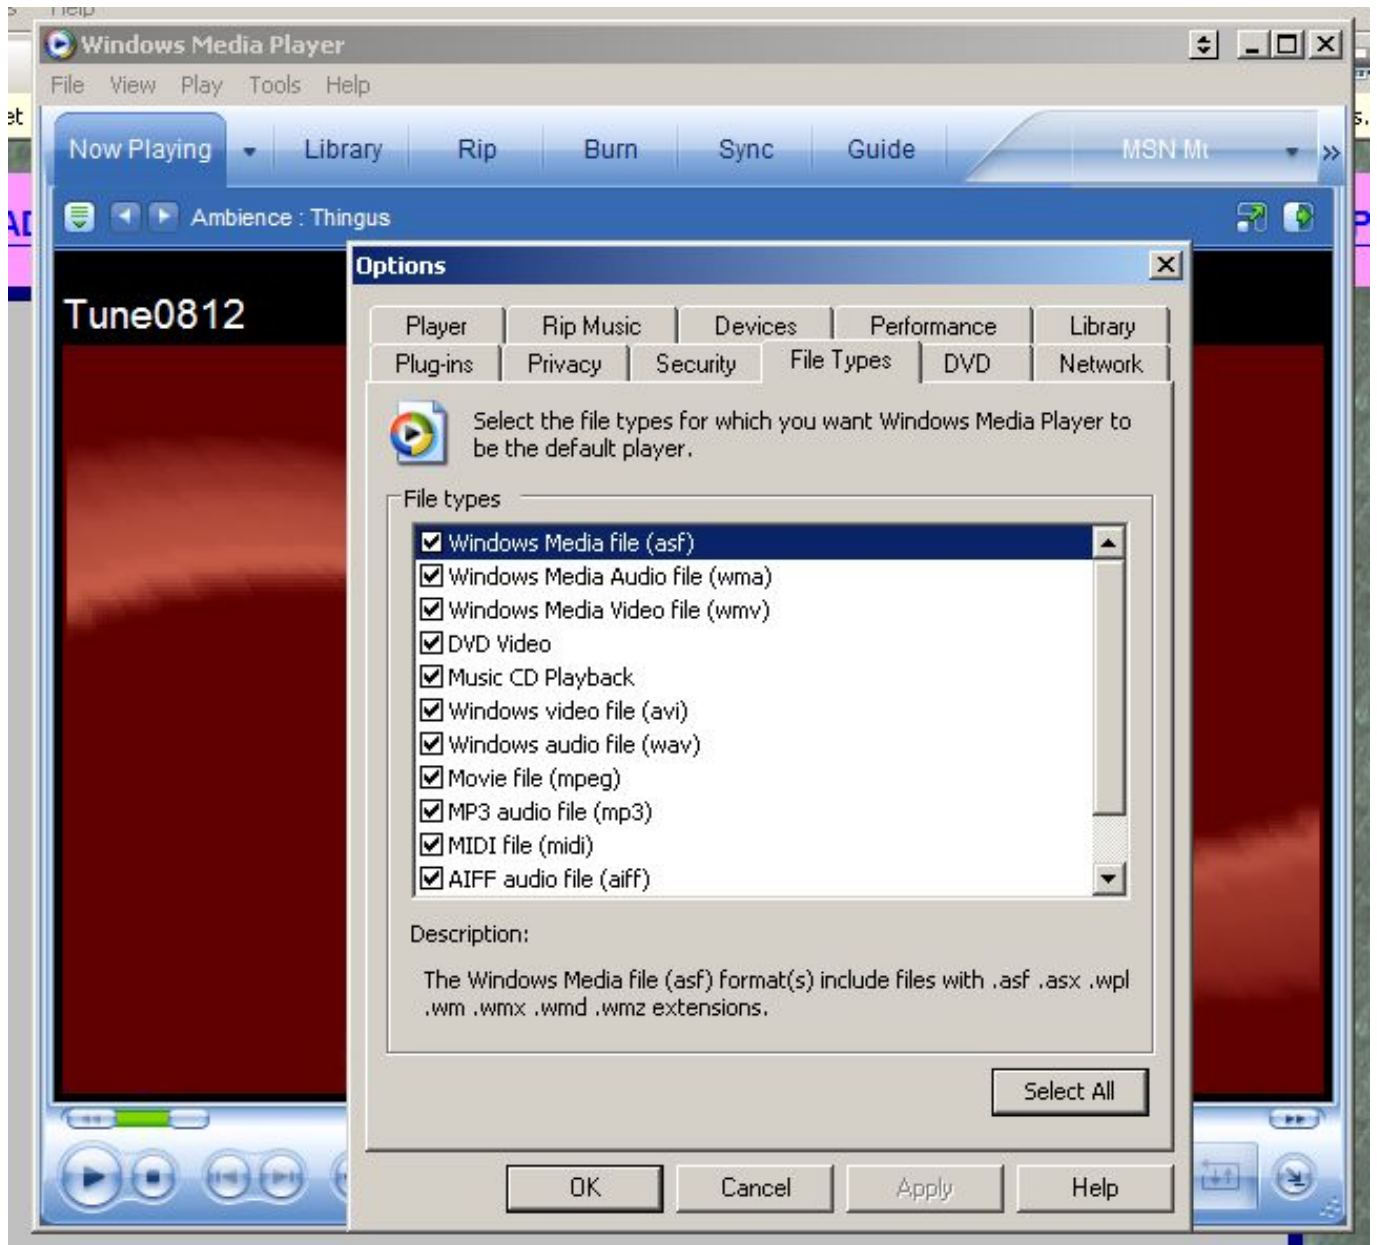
Help

Windows Media Player

File View Play Tools Help

Now Playing Library Rip Burn Sync Guide MSN Mu

Ambience : Thingus

Tune0812

Options

Player | Rip Music | Devices | Performance | Library
Plug-ins | Privacy | Security | File Types | DVD | Network

Select the file types for which you want Windows Media Player to be the default player.

File types

Windows Media file (asf)
Windows Media Audio file (wma)
Windows Media Video file (wmv)
DVD Video
Music CD Playback
Windows video file (avi)
Windows audio file (wav)
Movie file (mpeg)
MP3 audio file (mp3)
MIDI file (midi)
AIFF audio file (aiff)

Description:

The Windows Media file (asf) format(s) include files with .asf .asx .wpl .wm .wmx .wmd .wmz extensions.

Select All

OK Cancel Apply Help